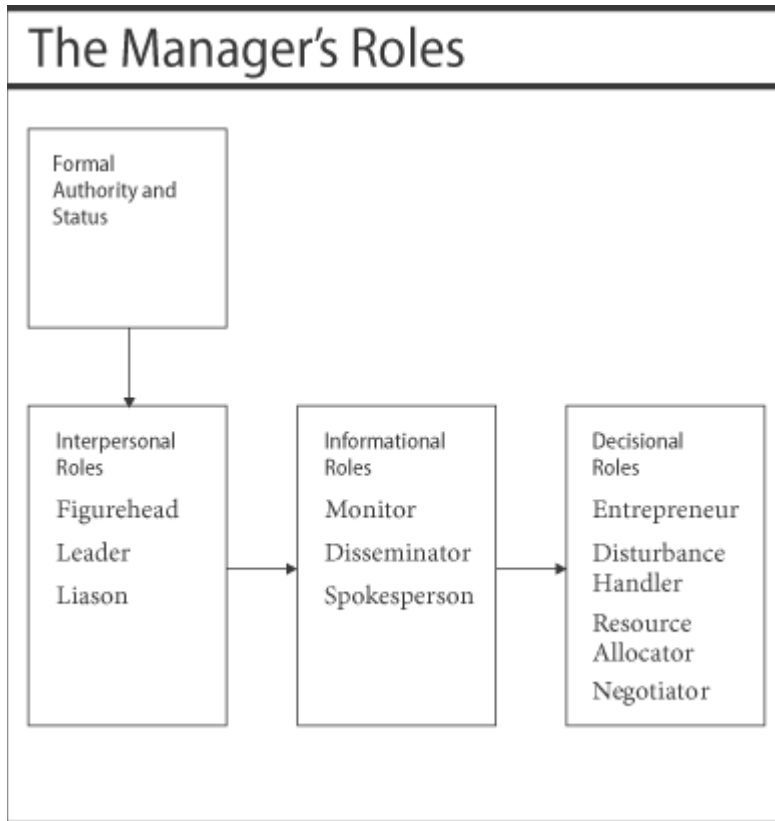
The Manager's Roles

Formal Authority and Status

Interpersonal Roles
Figurehead
Leader
Liason

Informational Roles
Monitor
Disseminator
Spokesperson

Decisional Roles
Entrepreneur
Disturbance Handler
Resource Allocator
Negotiator